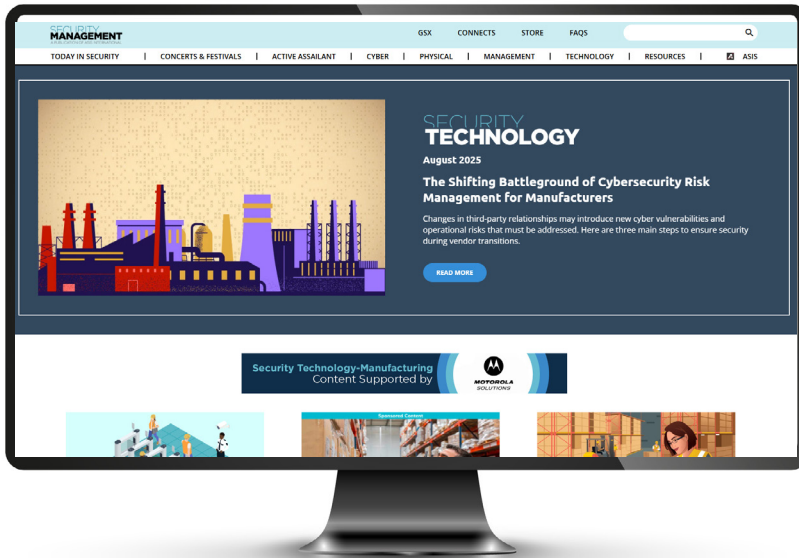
SECURITY MANAGEMENT
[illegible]

GSX | CONNECTS | STORE | FAQS

TODAY IN SECURITY | CONCERTS & FESTIVALS | ACTIVE ASSAILANT | CYBER | PHYSICAL | MANAGEMENT | TECHNOLOGY | RESOURCES | ASIS

SECURITY TECHNOLOGY
August 2025

The Shifting Battleground of Cybersecurity Risk Management for Manufacturers

Changes in third-party relationships may introduce new cyber vulnerabilities and operational risks that must be addressed. Here are three main steps to ensure security during vendor transitions.

READ MORE

Security Technology-Manufacturing
Content Supported by
MOTOROLA SOLUTIONS

Sponsored Content